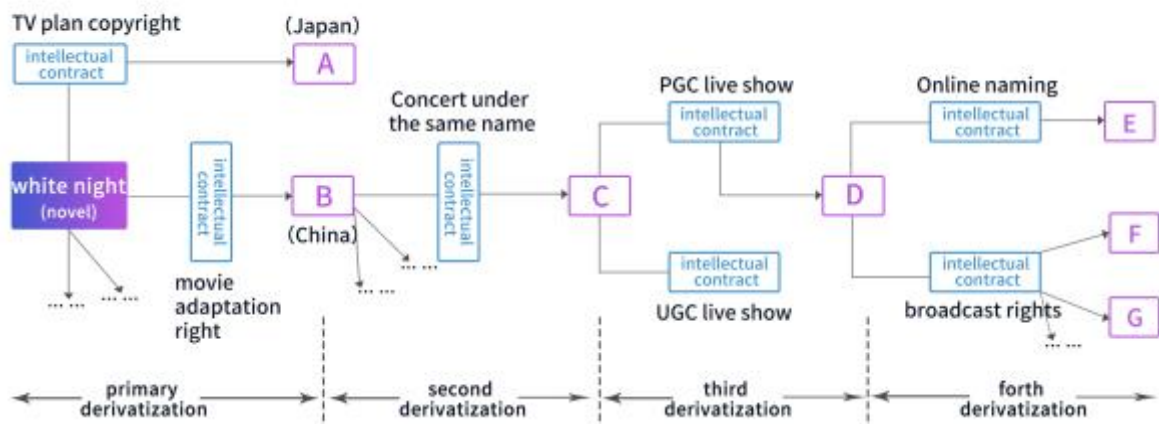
TV plan copyright

intellectual contract

(Japan)

A

white night (novel)

intellectual contract

B

(China)

movie adaptation right

... ...

... ...

... ...

Concert under the same name

intellectual contract

C

PGC live show

intellectual contract

intellectual contract

UGC live show

D

Online naming

intellectual contract

E

intellectual contract

broadcast rights

F

G

... ...

primary derivatization

second derivatization

third derivatization

forth derivatization